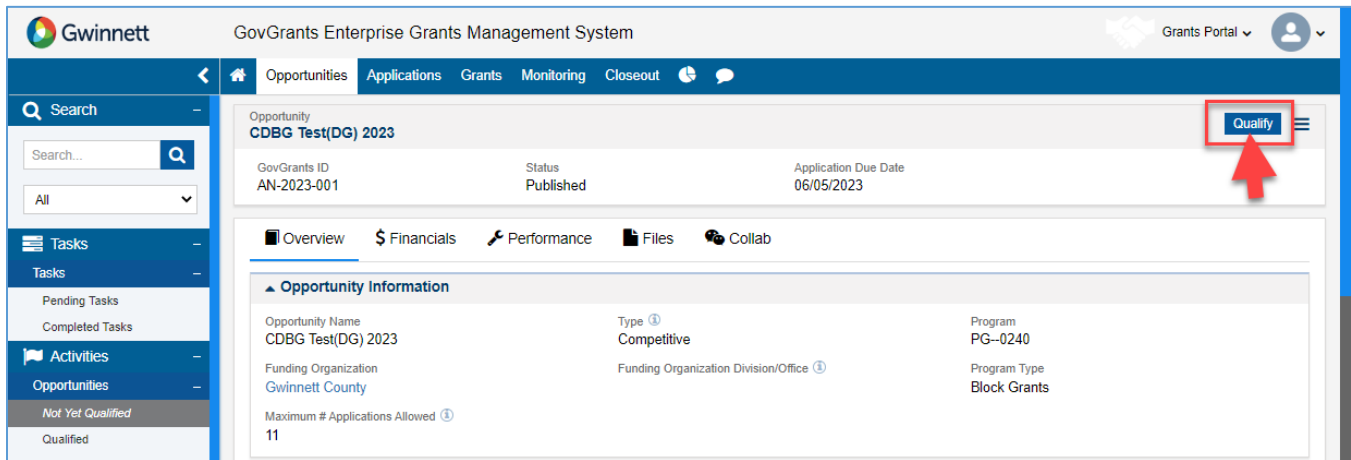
Gwinnett

GovGrants Enterprise Grants Management System

Grants Portal

Opportunities Applications Grants Monitoring Closeout

Search

Search...

All

Tasks

Tasks

Pending Tasks

Completed Tasks

Activities

Opportunities

Not Yet Qualified

Qualified

Opportunity
CDBG Test(DG) 2023

Qualify

GovGrants ID
AN-2023-001

Status
Published

Application Due Date
06/05/2023

Overview $ Financials Performance Files Collab

Opportunity Information

Opportunity Name
CDBG Test(DG) 2023

Type
Competitive

Program
PG--0240

Funding Organization
Gwinnett County

Funding Organization Division/Office

Program Type
Block Grants

Maximum # Applications Allowed
11